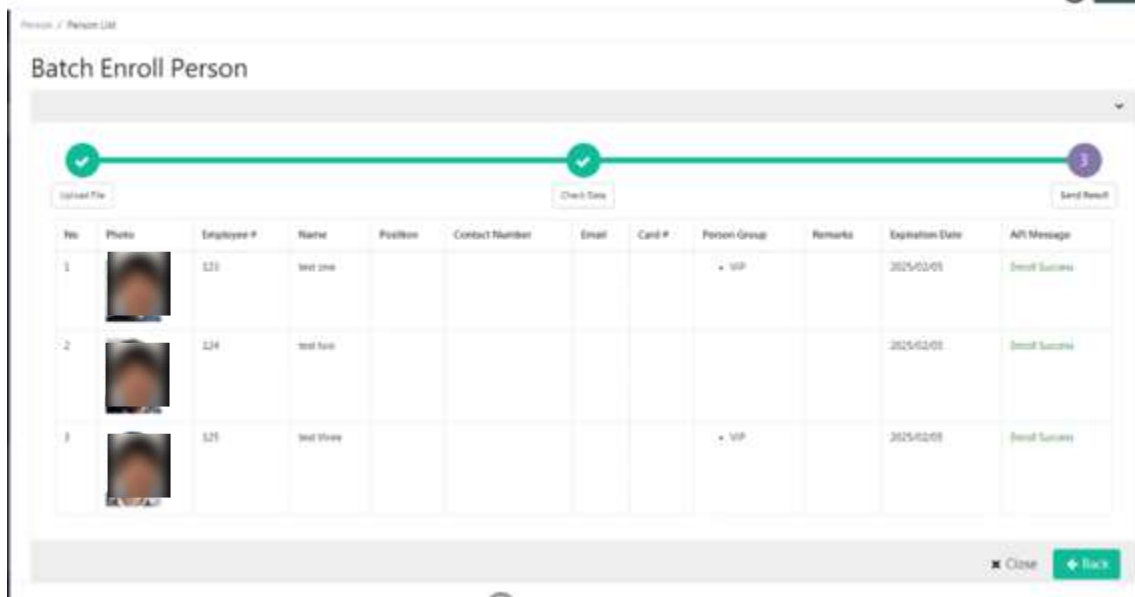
Person / Person List

Batch Enroll Person

3

Upload File

Check Data

Send Result

| No. | Photo | Employee # | Name | Position | Contact Number | Email | Card # | Person Group | Remarks | Expiration Date | API Message |
|---|---|---|---|---|---|---|---|---|---|---|---|
| 1 | | 123 | test one | | | | | • VIP | | 2025/02/05 | Enroll Success |
| 2 | | 124 | test two | | | | | | | 2025/02/05 | Enroll Success |
| 3 | | 125 | test three | | | | | • VIP | | 2025/02/05 | Enroll Success |

✖ Close

Back